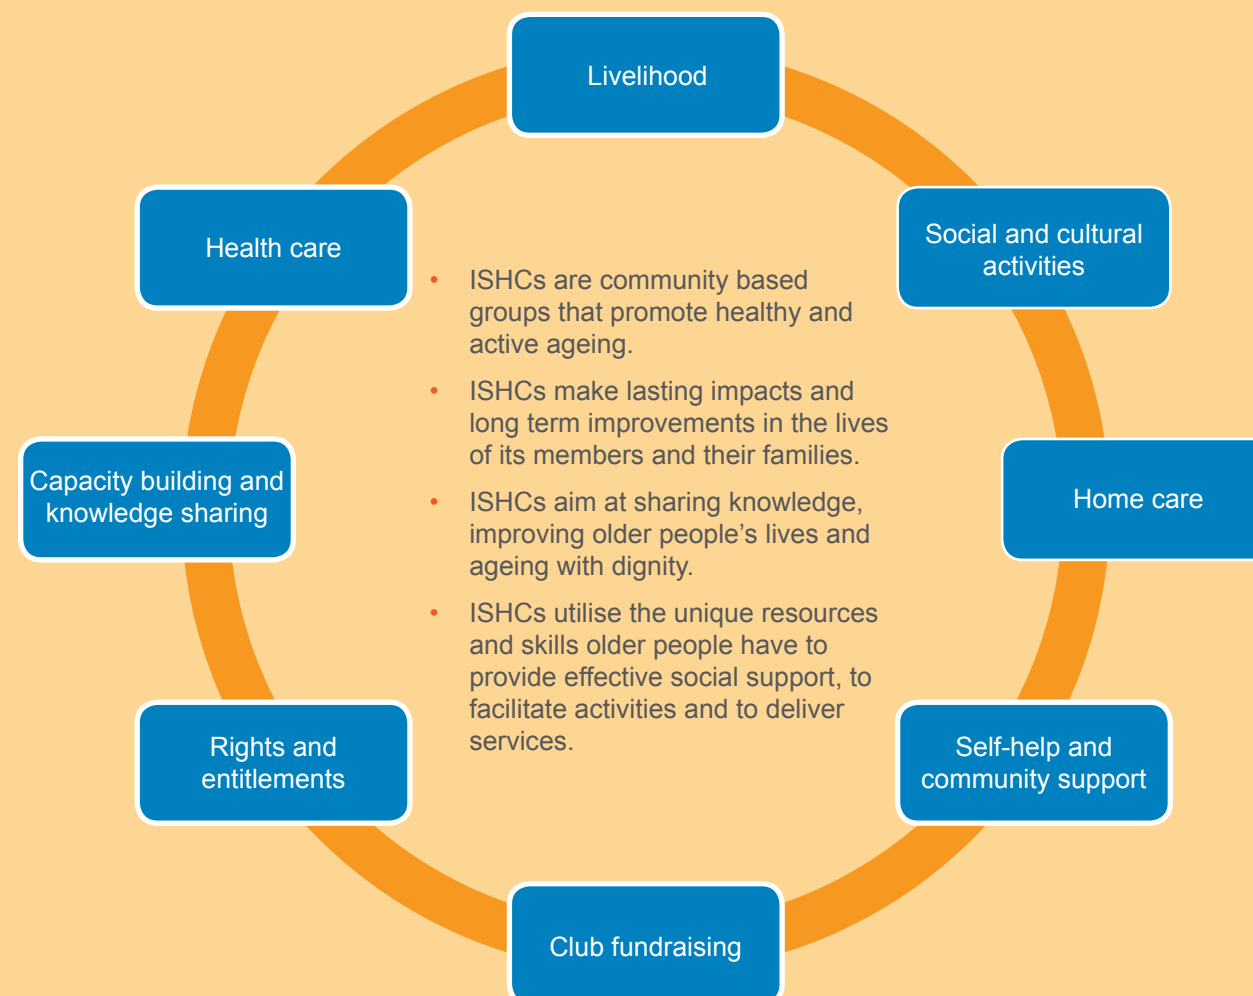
Livelihood

Social and cultural activities

Home care

Self-help and community support

Club fundraising

Rights and entitlements

Capacity building and knowledge sharing

Health care

- ISHCs are community based groups that promote healthy and active ageing.
- ISHCs make lasting impacts and long term improvements in the lives of its members and their families.
- ISHCs aim at sharing knowledge, improving older people’s lives and ageing with dignity.
- ISHCs utilise the unique resources and skills older people have to provide effective social support, to facilitate activities and to deliver services.